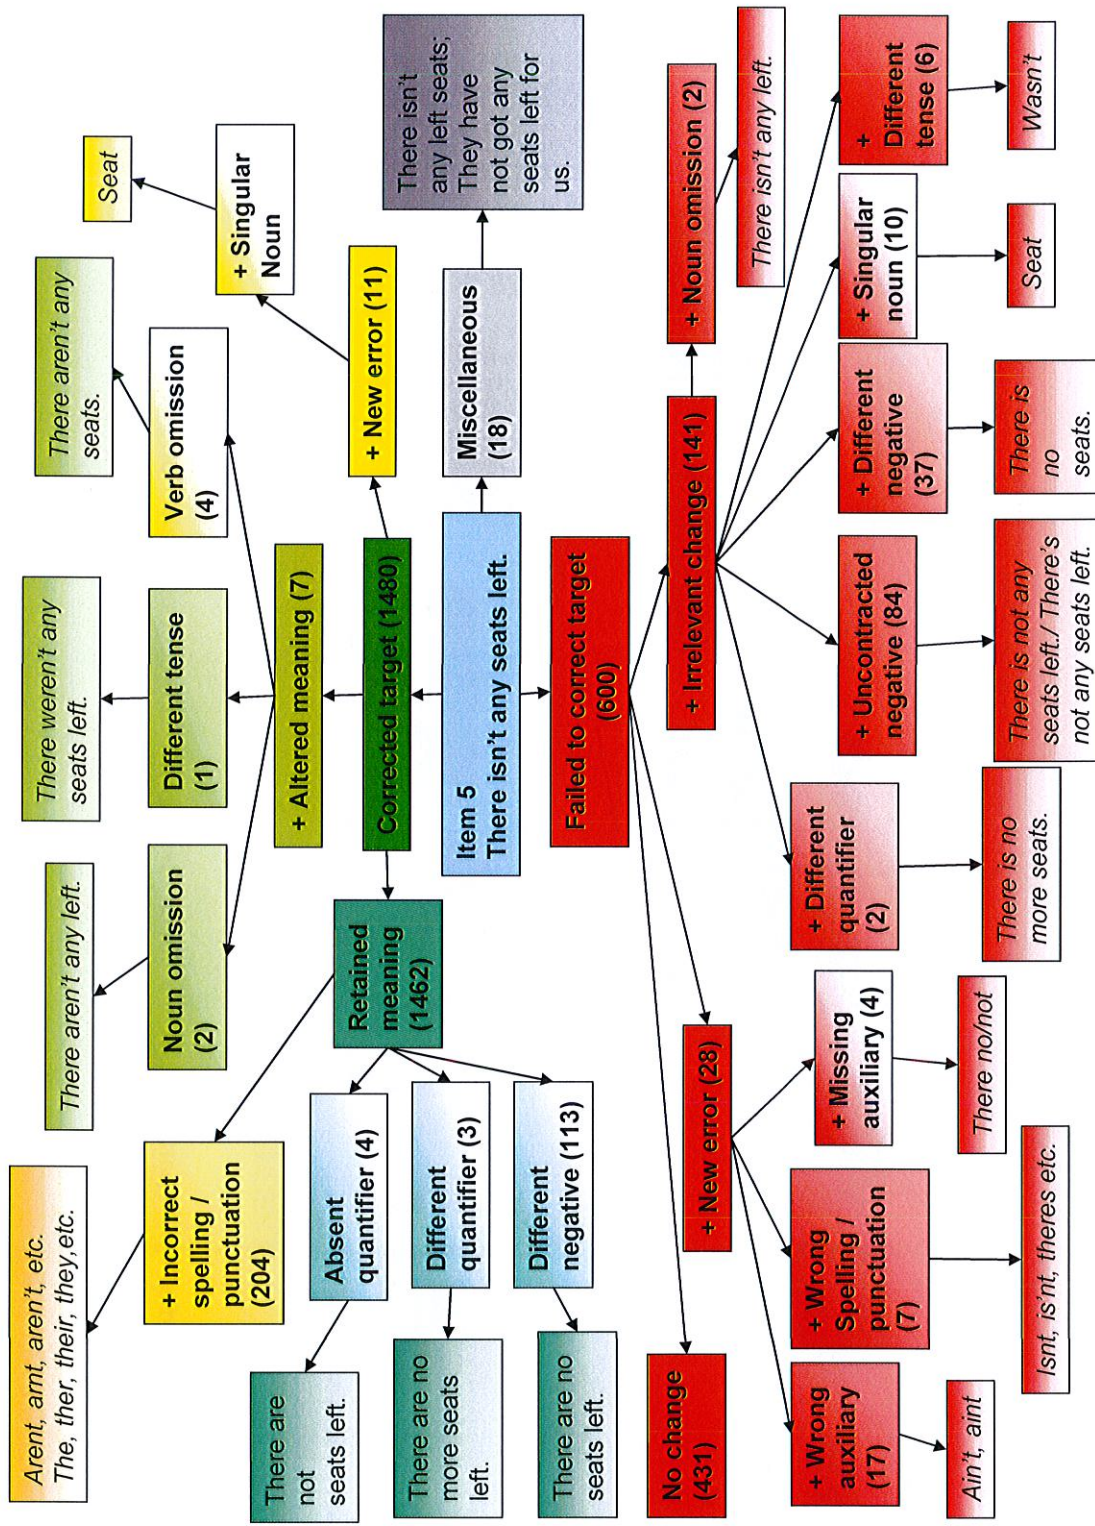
Item 5
There isn't any seats left.

Corrected target (1480)

+ New error (11)

+ Singular Noun

Seat

+ Altered meaning (7)

Verb omission (4)

There aren't any seats.

Different tense (1)

There weren't any seats left.

Noun omission (2)

There aren't any left.

Retained meaning (1462)

+ Incorrect spelling / punctuation (204)

Arent, arnt, aren't, etc.
The, ther, their, they,etc.

Absent quantifier (4)

There are not seats left.

Different quantifier (3)

There are no more seats left.

Different negative (113)

There are no seats left.

Miscellaneous (18)

There isn't any left seats; They have not got any seats left for us.

Failed to correct target (600)

+ Irrelevant change (141)

+ Noun omission (2)

There isn't any left.

+ Different tense (6)

Wasn't

+ Singular noun (10)

Seat

+ Different negative (37)

There is no seats.

+ Uncontracted negative (84)

There is not any seats left./ There's not any seats left.

+ Different quantifier (2)

There is no more seats.

+ New error (28)

+ Missing auxiliary (4)

There no/not

+ Wrong Spelling / punctuation (7)

Isnt, is'nt, theres etc.

+ Wrong auxiliary (17)

Ain't, aint

No change (431)